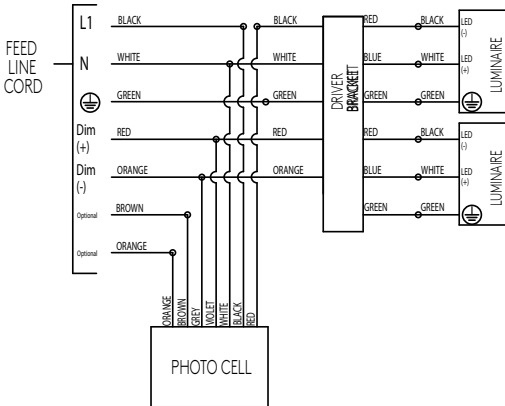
FEED LINE CORD

L1
N
Dim (+)
Dim (-)
Optional
Optional

BLACK
WHITE
GREEN
RED
ORANGE
BROWN
ORANGE

BLACK
WHITE
GREEN
RED
ORANGE

DRIVER BRACKET

RED
BLUE
GREEN
RED
BLUE
GREEN

BLACK
WHITE
GREEN
BLACK
WHITE
GREEN

LED (-)
LED (+)
LUMINAIRE

LED (-)
LED (+)
LUMINAIRE

ORANGE
BROWN
GREY
VIOLET
WHITE
BLACK
RED

PHOTO CELL